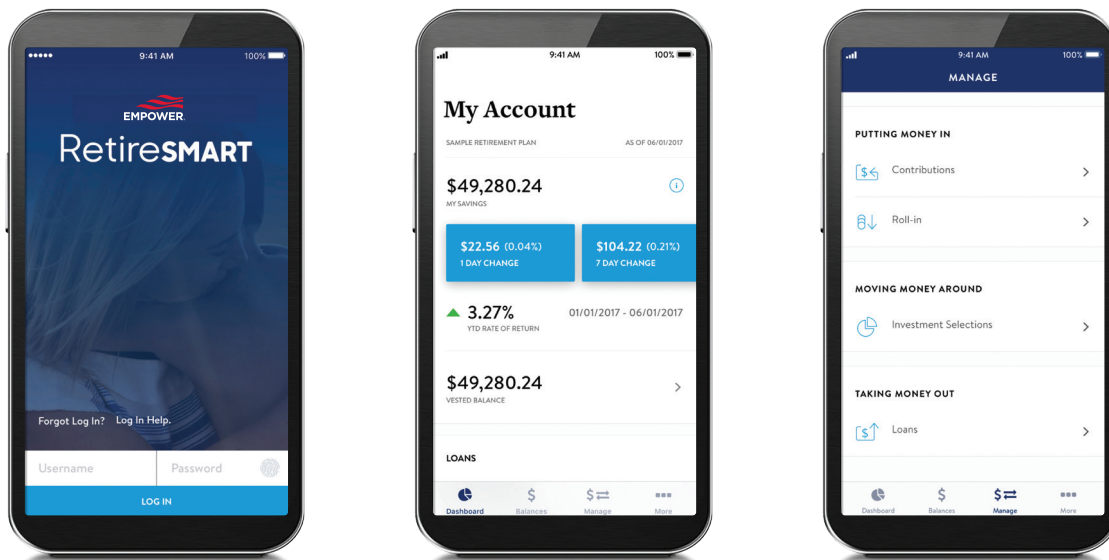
9:41 AM 100%

EMPOWER

RetireSMART

Forgot Log In? Log In Help.

Username Password

LOG IN

9:41 AM 100%

My Account

SAMPLE RETIREMENT PLAN AS OF 06/01/2017

$49,280.24
MY SAVINGS

$22.56 (0.04%)
1 DAY CHANGE

$104.22 (0.21%)
7 DAY CHANGE

3.27%
YTD RATE OF RETURN

01/01/2017 - 06/01/2017

$49,280.24
VESTED BALANCE

LOANS

Dashboard Balances Manage More

9:41 AM 100%

MANAGE

PUTTING MONEY IN

Contributions

Roll-in

MOVING MONEY AROUND

Investment Selections

TAKING MONEY OUT

Loans

Dashboard Balances Manage More